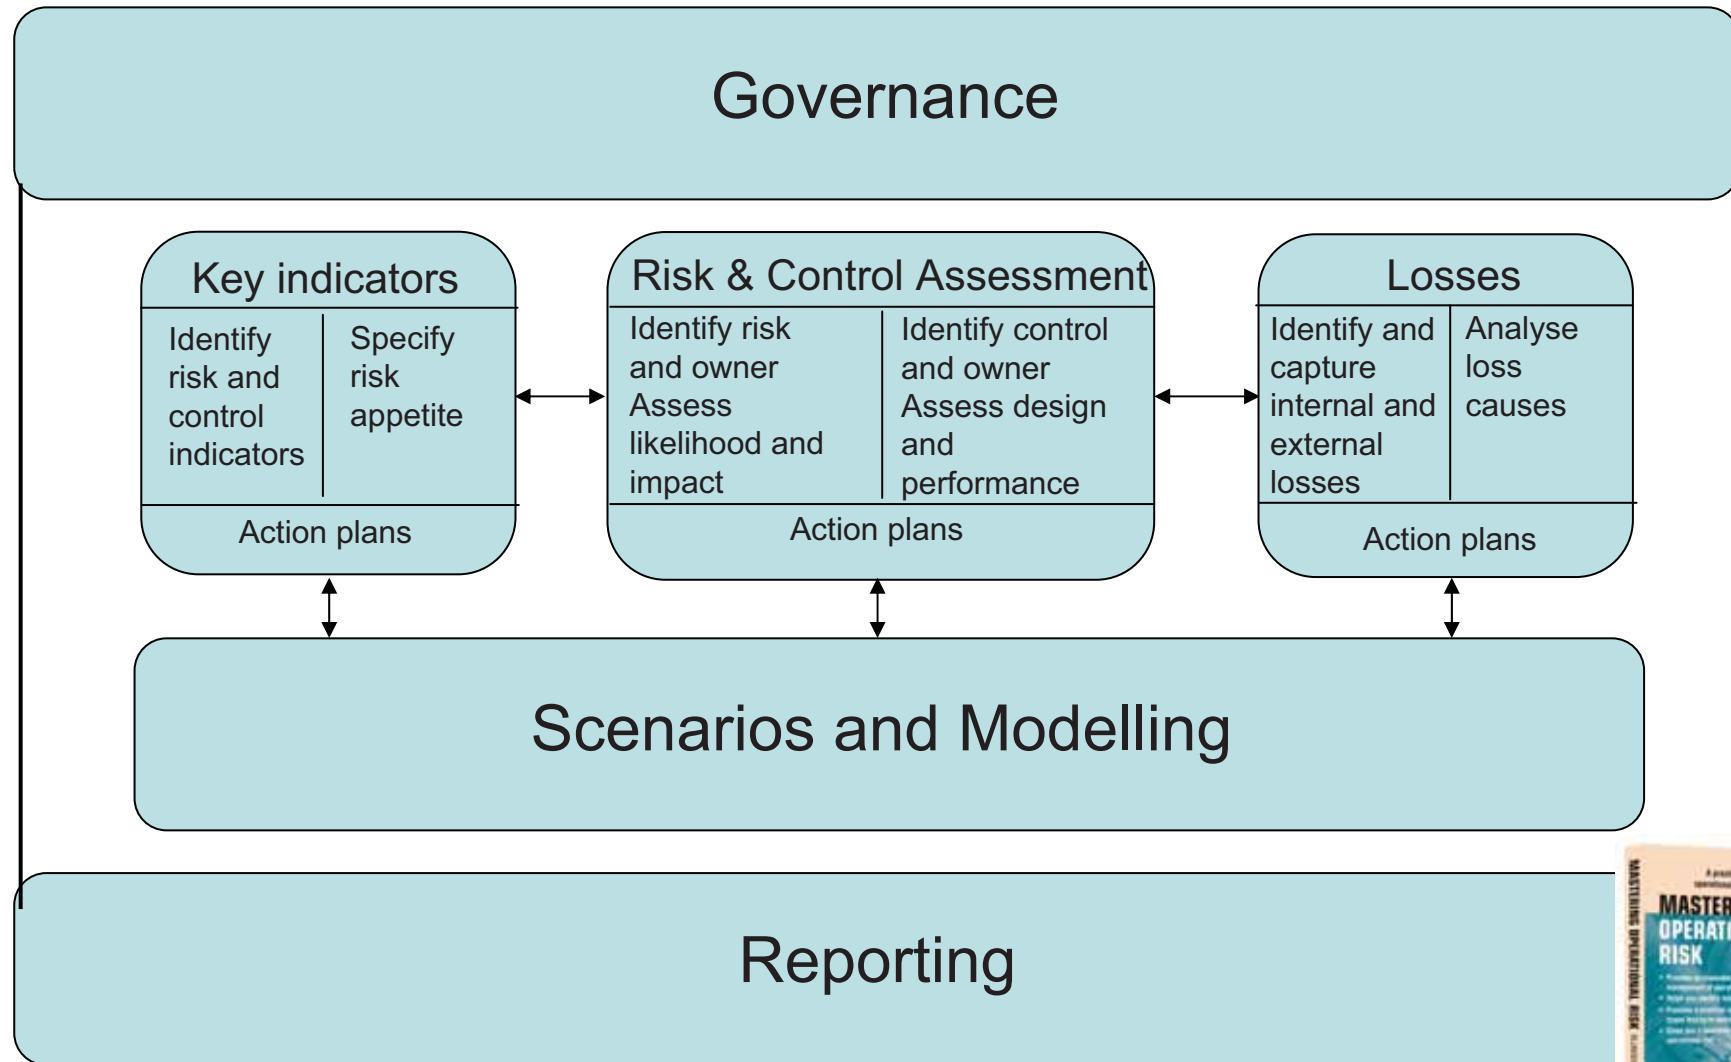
Governance

Key indicators

Identify risk and control indicators

Specify risk appetite

Action plans

Risk & Control Assessment

Identify risk and owner Assess likelihood and impact

Identify control and owner Assess design and performance

Action plans

Losses

Identify and capture internal and external losses

Analyse loss causes

Action plans

Scenarios and Modelling

Reporting

MASTERING OPERATIONAL RISK

MASTER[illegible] OPERAT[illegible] RISK